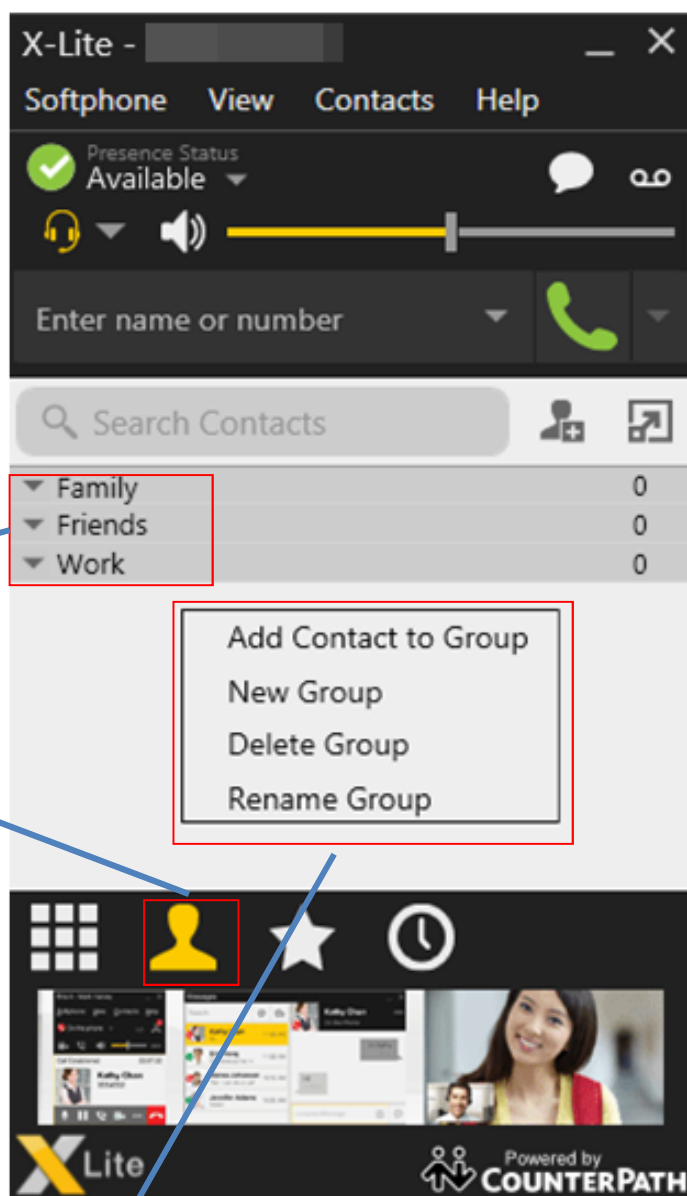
X-Lite - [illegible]

Softphone View Contacts Help

Presence Status
Available

Enter name or number

Search Contacts

Family 0
Friends 0
Work 0

Add Contact to Group
New Group
Delete Group
Rename Group

X Lite

Powered by
COUNTERPATH